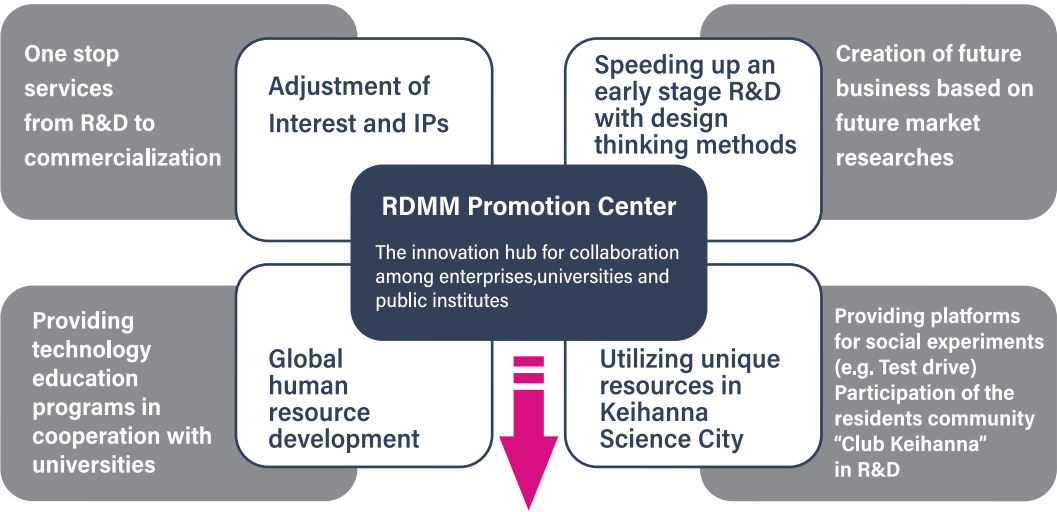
One stop services from R&D to commercialization

Adjustment of Interest and IPs

Speeding up an early stage R&D with design thinking methods

Creation of future business based on future market researches

RDMM Promotion Center

The innovation hub for collaboration among enterprises,universities and public institutes

Providing technology education programs in cooperation with universities

Global human resource development

Utilizing unique resources in Keihanna Science City

Providing platforms for social experiments (e.g. Test drive) Participation of the residents community "Club Keihanna" in R&D